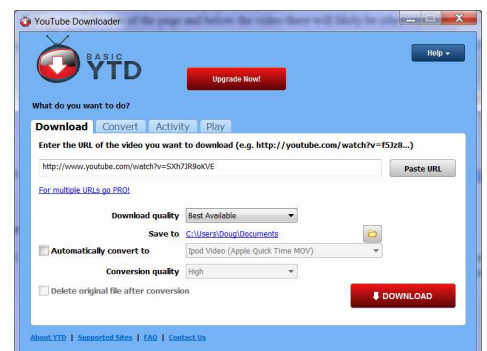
YouTube Downloader

BASIC
YTD

Upgrade Now!

Help ▾

What do you want to do?

Download | Convert | Activity | Play

Enter the URL of the video you want to download (e.g. http://youtube.com/watch?v=f5Jz8...)

http://www.youtube.com/watch?v=SXh7JR9oKVE

Paste URL

For multiple URLs go PRO!

Download quality: Best Available

Save to: C:\Users\Doug\Documents

Automatically convert to: Ipod Video (Apple Quick Time MOV)

Conversion quality: High

Delete original file after conversion

DOWNLOAD

About YTD | Supported Sites | FAQ | Contact Us